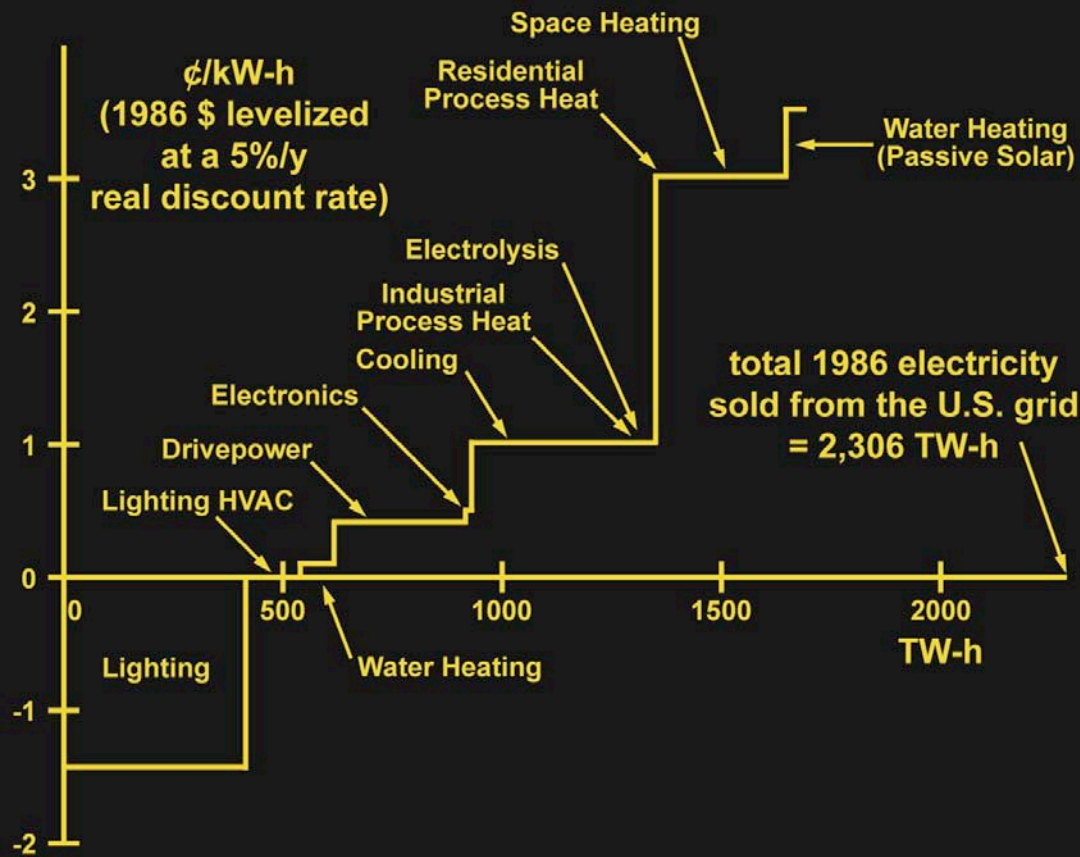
¢/kW-h
(1986 $ levelized at a 5%/y real discount rate)

Space Heating

Residential Process Heat

Water Heating (Passive Solar)

Electrolysis

Industrial Process Heat

Cooling

Electronics

Drivepower

Lighting HVAC

total 1986 electricity sold from the U.S. grid = 2,306 TW-h

3
2
1
0
-1
-2

0
500
1000
1500
2000
TW-h

Lighting

Water Heating